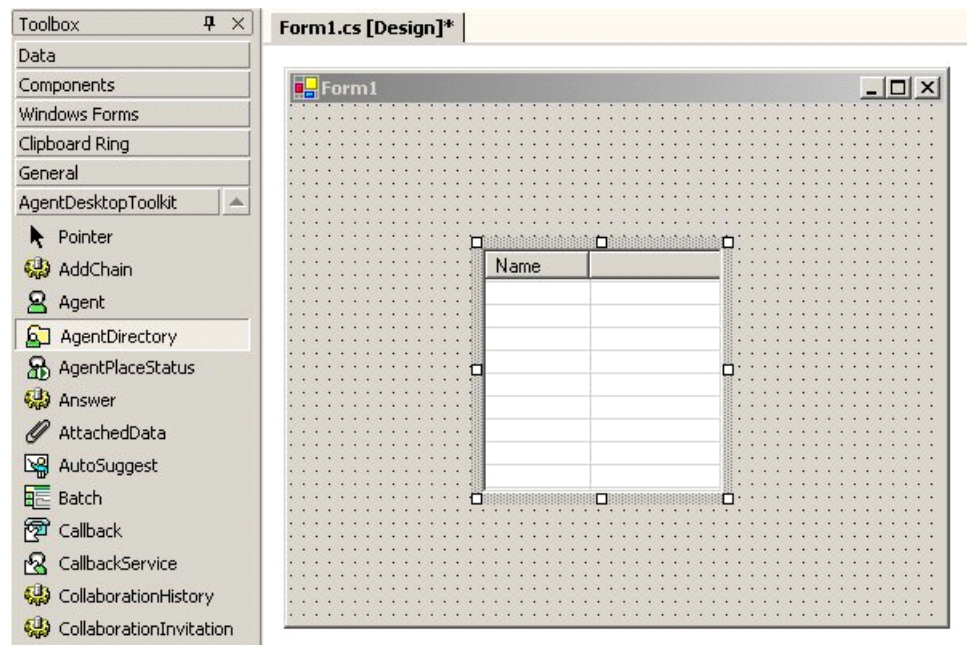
Toolbox
Data
Components
Windows Forms
Clipboard Ring
General
AgentDesktopToolkit
Pointer
AddChain
Agent
AgentDirectory
AgentPlaceStatus
Answer
AttachedData
AutoSuggest
Batch
Callback
CallbackService
CollaborationHistory
CollaborationInvitation

Form1.cs [Design]*

Form1

| Name | |
|---|---|
| | |
| | |
| | |
| | |
| | |
| | |
| | |
| | |
| | |